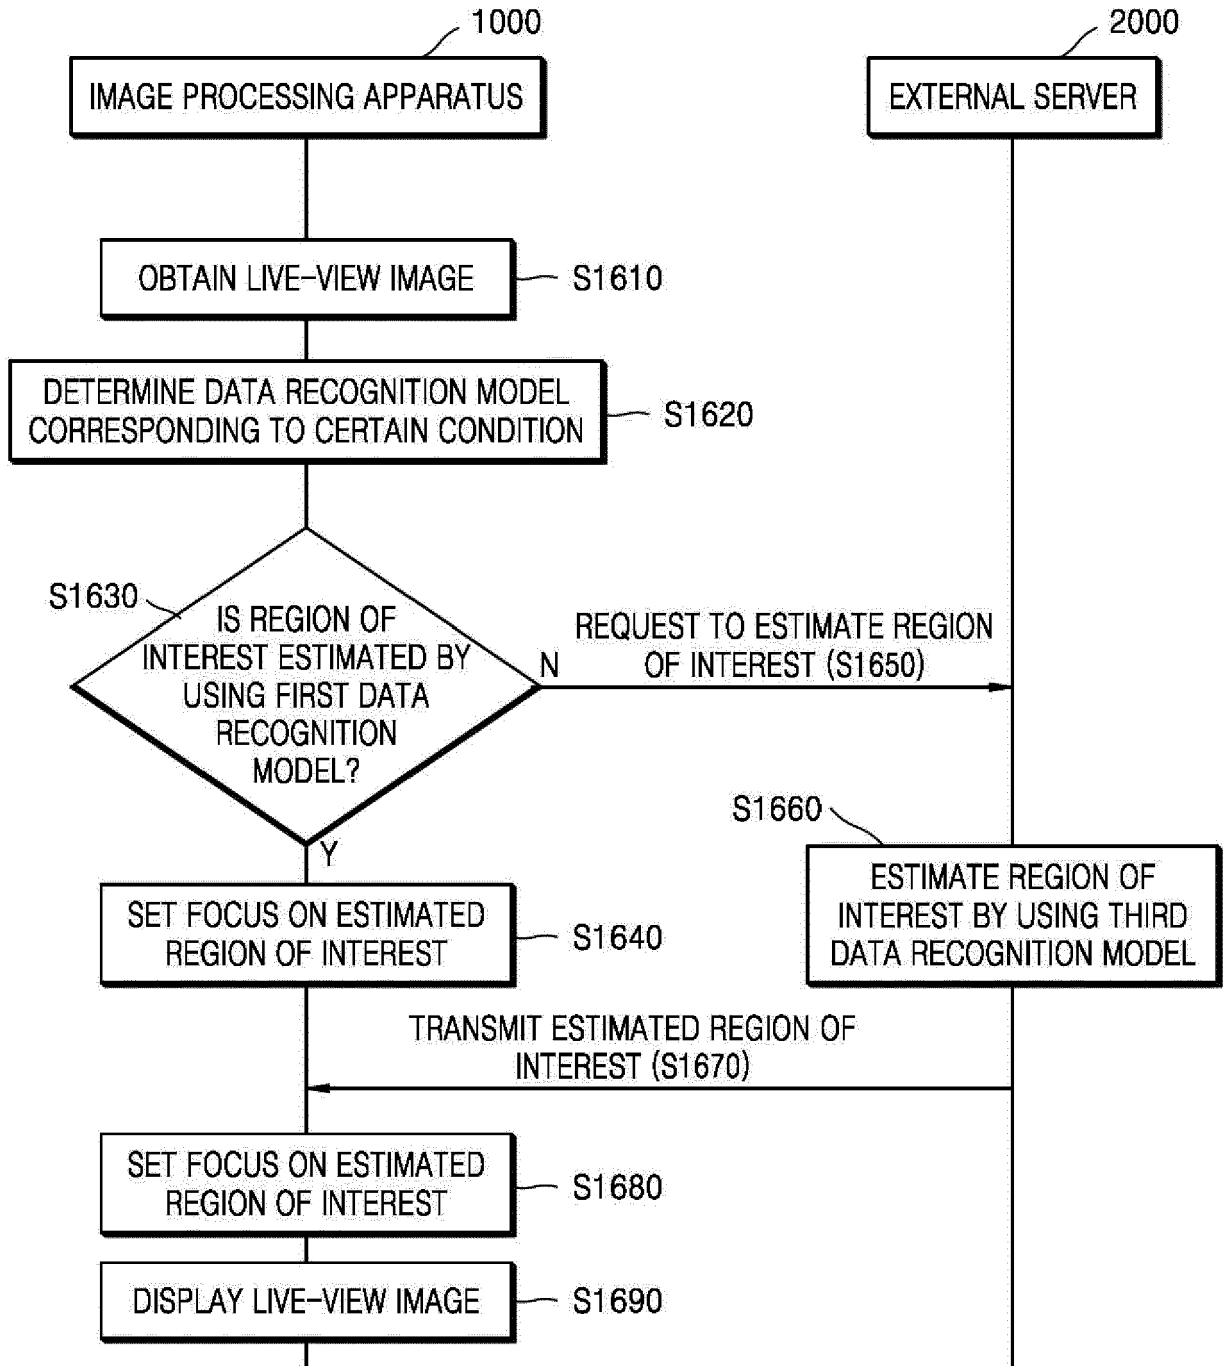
1000

IMAGE PROCESSING APPARATUS

2000

EXTERNAL SERVER

OBTAIN LIVE-VIEW IMAGE

S1610

DETERMINE DATA RECOGNITION MODEL CORRESPONDING TO CERTAIN CONDITION

S1620

S1630

IS REGION OF INTEREST ESTIMATED BY USING FIRST DATA RECOGNITION MODEL?

N

REQUEST TO ESTIMATE REGION OF INTEREST (S1650)

S1660

Y

SET FOCUS ON ESTIMATED REGION OF INTEREST

S1640

ESTIMATE REGION OF INTEREST BY USING THIRD DATA RECOGNITION MODEL

TRANSMIT ESTIMATED REGION OF INTEREST (S1670)

SET FOCUS ON ESTIMATED REGION OF INTEREST

S1680

DISPLAY LIVE-VIEW IMAGE

S1690